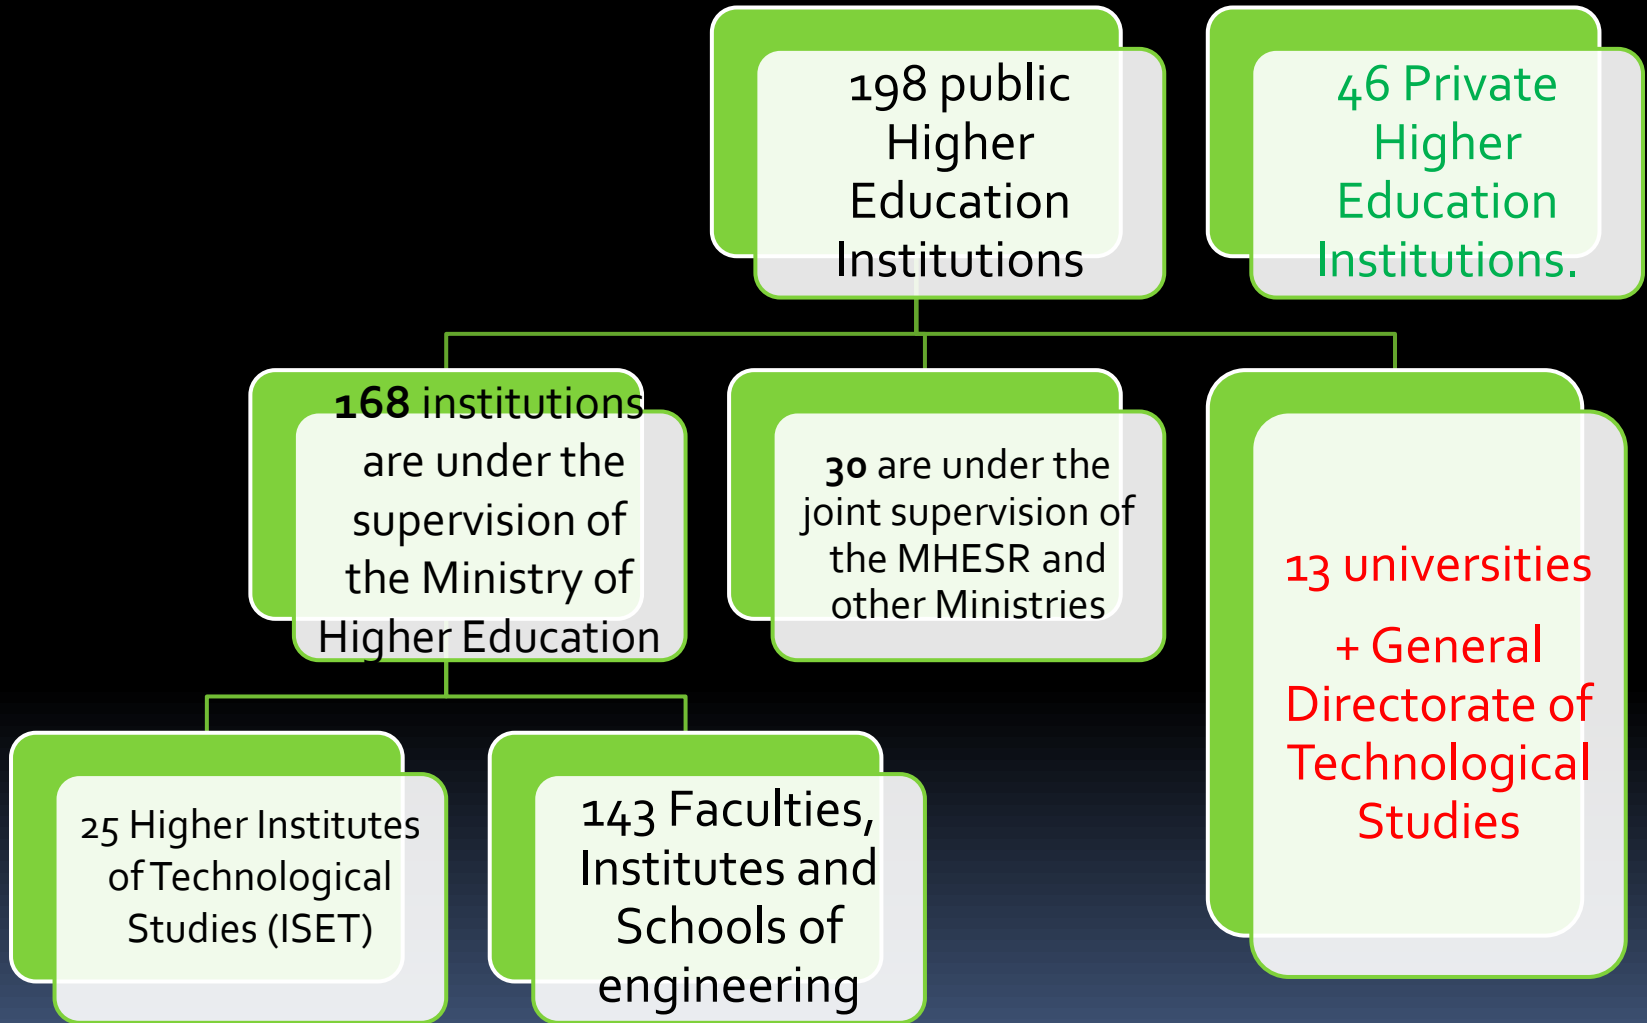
198 public Higher Education Institutions

46 Private Higher Education Institutions.

168 institutions are under the supervision of the Ministry of Higher Education

30 are under the joint supervision of the MHESR and other Ministries

13 universities

+ General Directorate of Technological Studies

25 Higher Institutes of Technological Studies (ISET)

143 Faculties, Institutes and Schools of engineering